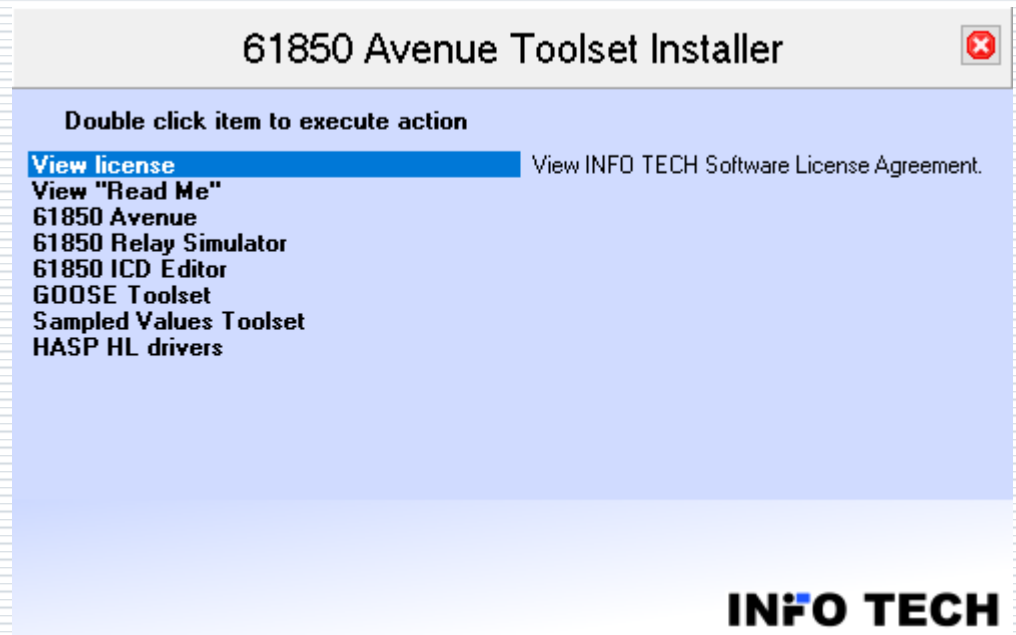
61850 Avenue Toolset Installer

Double click item to execute action

View license
View "Read Me"
61850 Avenue
61850 Relay Simulator
61850 ICD Editor
GOOSE Toolset
Sampled Values Toolset
HASP HL drivers

View INFO TECH Software License Agreement.

INFO TECH